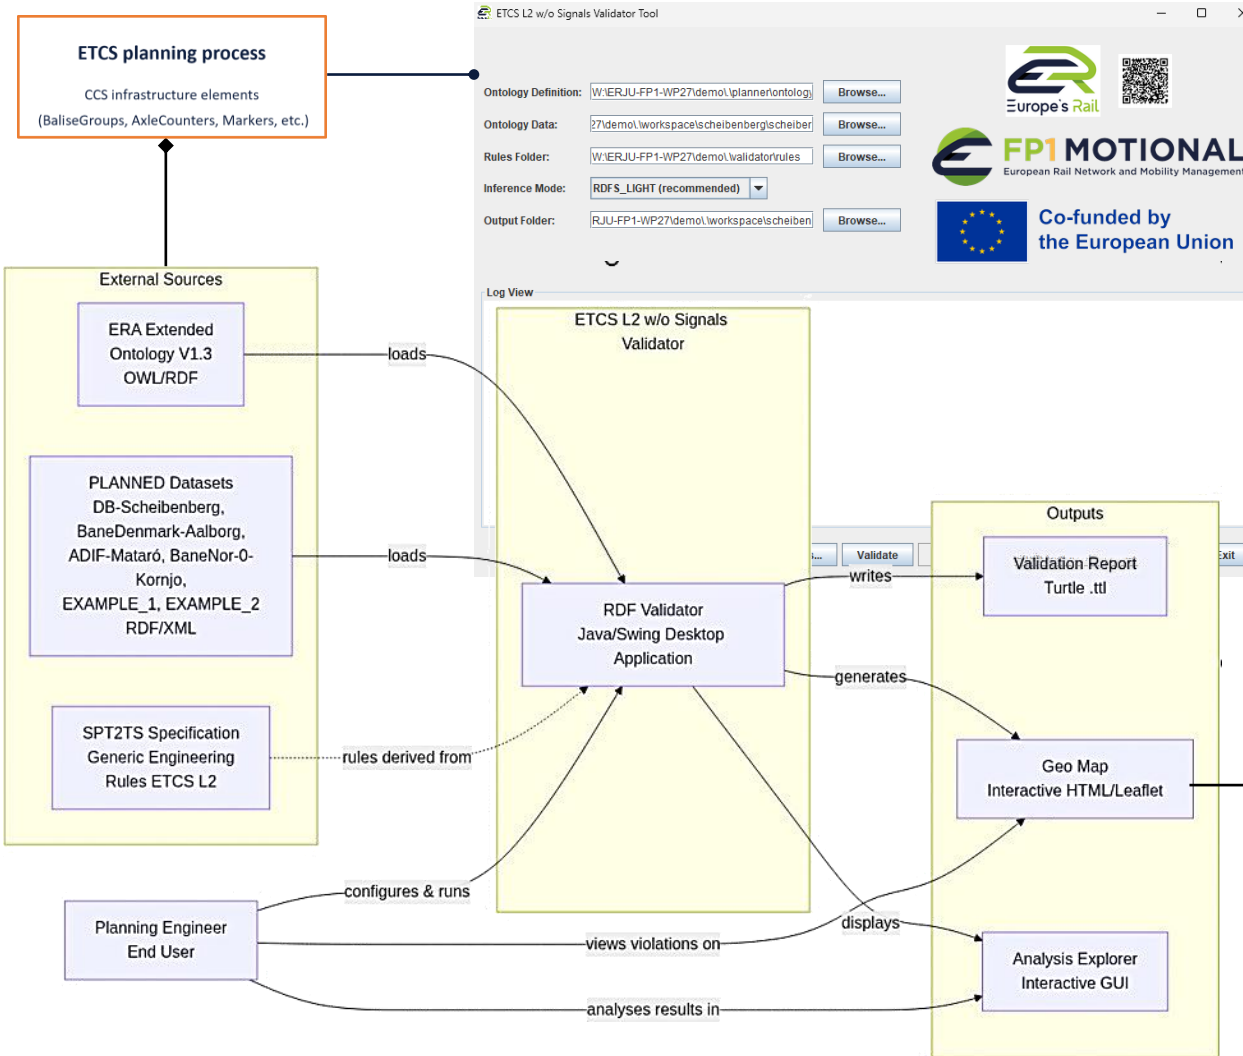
ETCS planning process

CCS infrastructure elements
(BaliseGroups, AxleCounters, Markers, etc.)

ETCS L2 w/o Signals Validator Tool

Ontology Definition: W:\ERJU-FP1-WP27\demo\.\planner\ontolog Browse...
Ontology Data: 27\demo\.\workspace\scheibenberg\scheiber Browse...
Rules Folder: W:\ERJU-FP1-WP27\demo\.\validator\rules Browse...
Inference Mode: RDFS_LIGHT (recommended)
Output Folder: RJU-FP1-WP27\demo\.\workspace\scheiben Browse...

Europe's Rail

FP1 MOTIONAL
European Rail Network and Mobility Management

Co-funded by the European Union

Log View

External Sources

ERA Extended Ontology V1.3 OWL/RDF

PLANNED Datasets DB-Scheibenberg, BaneDenmark-Aalborg, ADIF-Mataró, BaneNor-0-Kornjo, EXAMPLE_1, EXAMPLE_2 RDF/XML

SPT2TS Specification Generic Engineering Rules ETCS L2

loads

loads

rules derived from

ETCS L2 w/o Signals Validator

RDF Validator Java/Swing Desktop Application

Validate

Exit

Outputs

writes

Validation Report Turtle .ttl

generates

Geo Map Interactive HTML/Leaflet

configures & runs

Planning Engineer End User

views violations on

displays

Analysis Explorer Interactive GUI

analyses results in